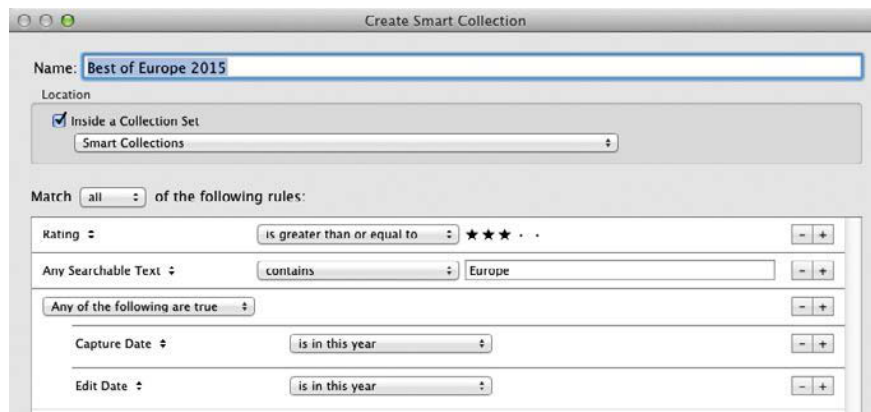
Create Smart Collection

Name: Best of Europe 2015

Location

Inside a Collection Set

Smart Collections

Match all of the following rules:

| | | | |
|---|---|---|---|
| Rating | is greater than or equal to | ★★★ · · | - + |
| Any Searchable Text | contains | Europe | - + |
| Any of the following are true | | | - + |
| Capture Date | is in this year | | - + |
| Edit Date | is in this year | | - + |